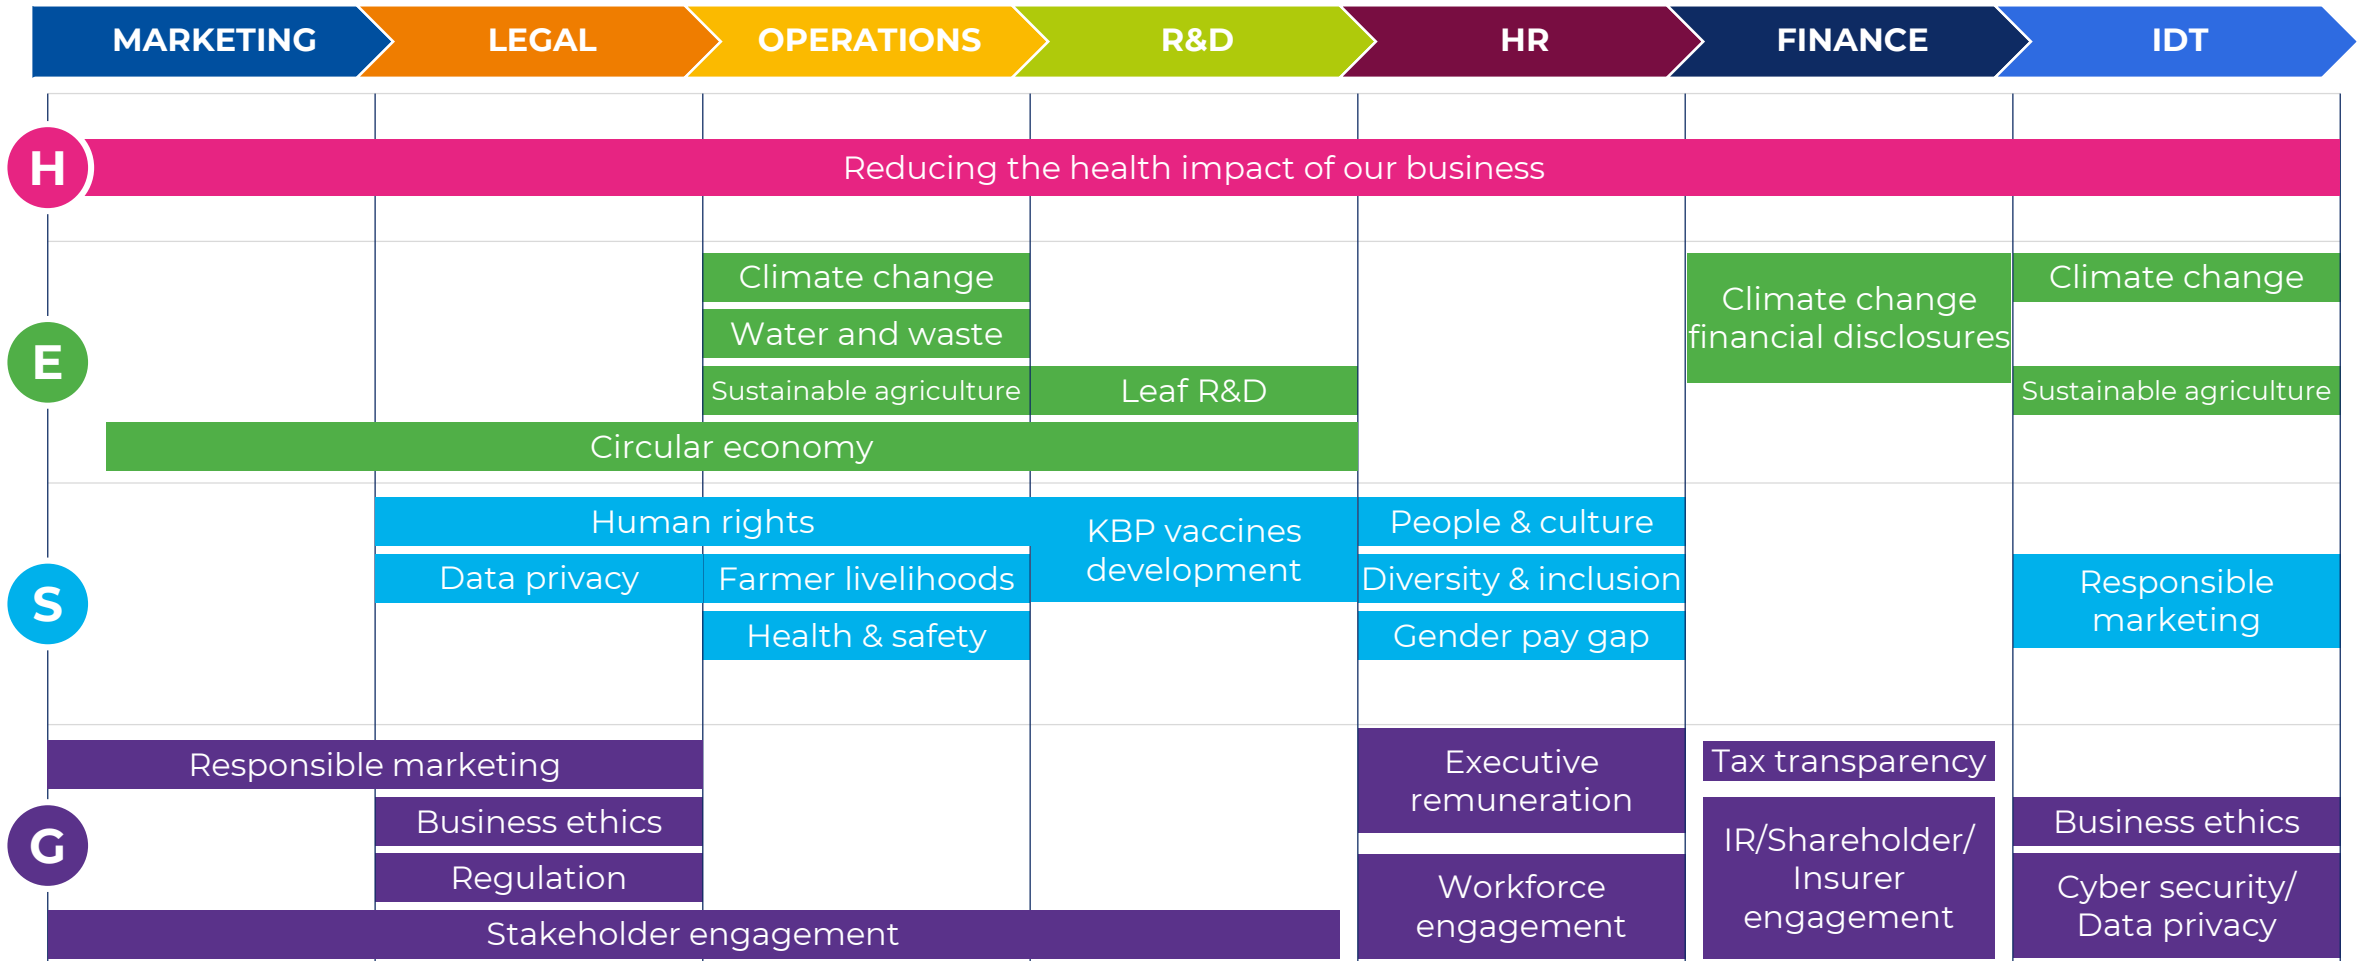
MARKETING LEGAL OPERATIONS R&D HR FINANCE IDT

H
Reducing the health impact of our business

E
Climate change
Water and waste
Sustainable agriculture
Leaf R&D
Climate change financial disclosures
Climate change
Sustainable agriculture
Circular economy

S
Human rights
KBP vaccines development
People & culture
Data privacy
Farmer livelihoods
Diversity & inclusion
Responsible marketing
Health & safety
Gender pay gap

G
Responsible marketing
Executive remuneration
Tax transparency
Business ethics
IR/Shareholder/ Insurer engagement
Business ethics
Regulation
Workforce engagement
Cyber security/ Data privacy
Stakeholder engagement